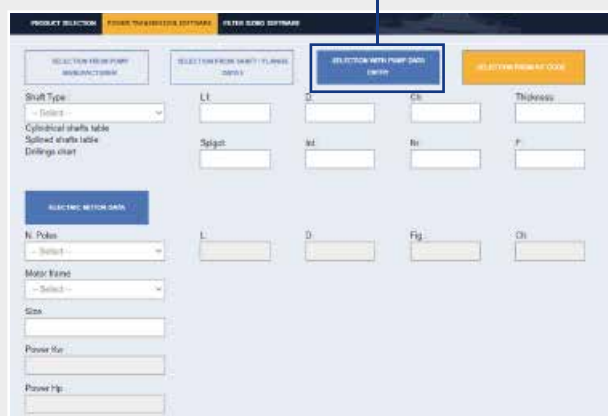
PRODUCT SELECTION POWER TRANSMISSION SOFTWARE FILTER SIZING SOFTWARE

SELECTION FROM PUMP MANUFACTURER

SELECTION FROM SHAFT / FLANGE DATA

SELECTION WITH PUMP DATA ENTRY

SELECTION FROM MT CODE

Shaft Type
-- Select --
Cylindrical shafts table
Splined shafts table
Drillings chart

L1

D

Ch

Thickness

Spigot

Int

Rc

F

ELECTRIC MOTOR DATA

N. Poles
-- Select --

Motor frame
-- Select --

Size

Power Kw

Power Hp

L

D

Fig.

Ch